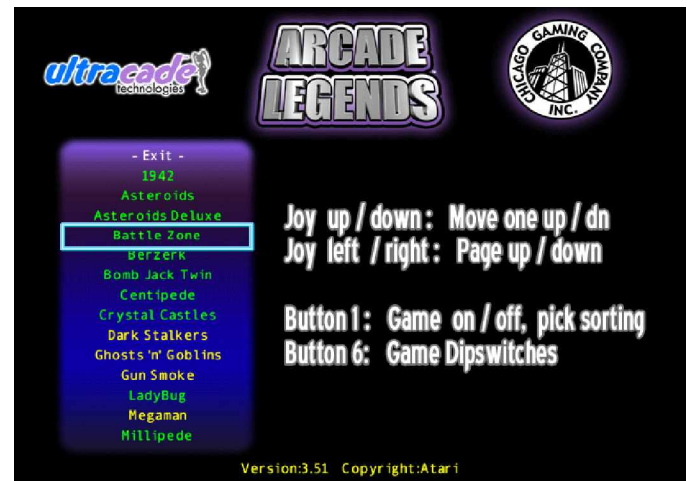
ultracade technologies

ARCADE LEGENDS

CHICAGO GAMING COMPANY INC.

- Exit -
1942
Asteroids
Asteroids Deluxe
Battle Zone
Berzerk
Bomb Jack Twin
Centipede
Crystal Castles
Dark Stalkers
Ghosts 'n' Goblins
Gun Smoke
LadyBug
Megaman
Millipede

Joy up / down : Move one up / dn
Joy left / right : Page up / down

Button 1 : Game on / off, pick sorting
Button 6 : Game Dipswitches

Version:3.51 Copyright:Atari